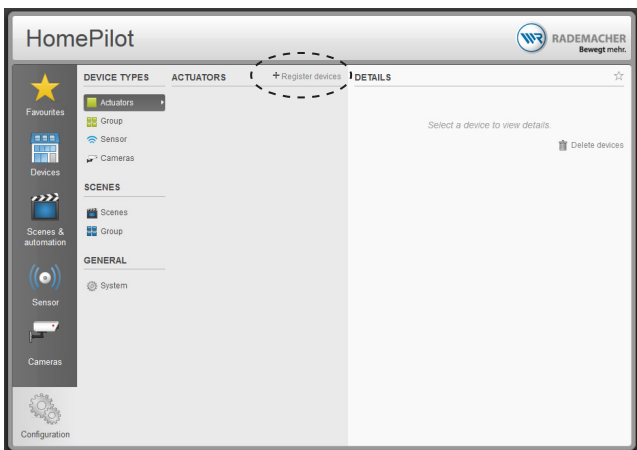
HomePilot

RADEMACHER
Bewegt mehr.

Favourites

Devices

Scenes & automation

Sensor

Cameras

Configuration

DEVICE TYPES

Actuators

Group

Sensor

Cameras

SCENES

Scenes

Group

GENERAL

System

ACTUATORS

+ Register devices

DETAILS

Select a device to view details.

Delete devices